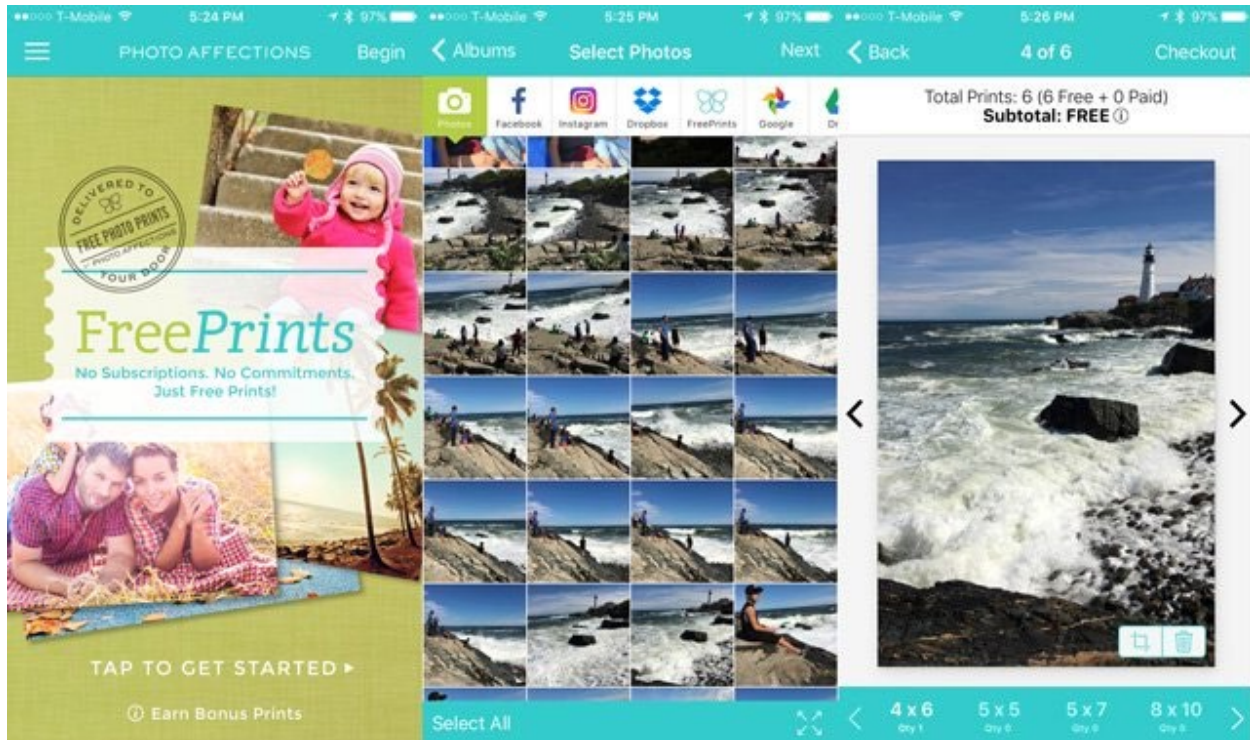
●●○○○ T-Mobile 5:24 PM 97%

PHOTO AFFECTIONS Begin

DELIVERED TO FREE PHOTO PRINTS PHOTO AFFECTIONS YOUR DOOR

FreePrints

No Subscriptions. No Commitments. Just Free Prints!

TAP TO GET STARTED ▸

ⓘ Earn Bonus Prints

●●○○○ T-Mobile 5:25 PM 97%

‹ Albums Select Photos Next

Photos Facebook Instagram Dropbox FreePrints Google Dr

Select All

●●○○○ T-Mobile 5:26 PM 97%

‹ Back 4 of 6 Checkout

Total Prints: 6 (6 Free + 0 Paid)

Subtotal: FREE ⓘ

4 x 6 Qty 1 5 x 5 Qty 0 5 x 7 Qty 0 8 x 10 Qty 0